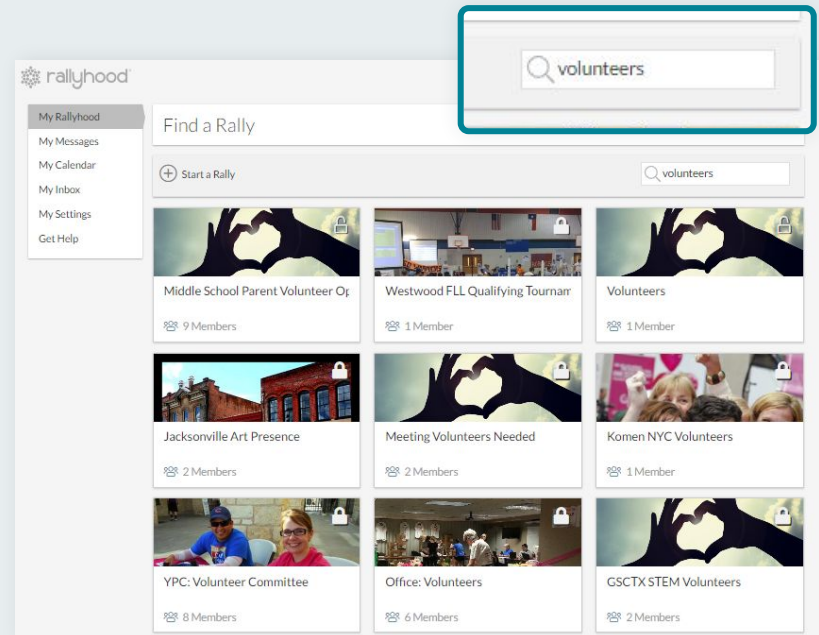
volunteers

rallyhood

My Rallyhood
My Messages
My Calendar
My Inbox
My Settings
Get Help

Find a Rally

Start a Rally

volunteers

Middle School Parent Volunteer Op
9 Members

Westwood FLL Qualifying Tournam
1 Member

Volunteers
1 Member

Jacksonville Art Presence
2 Members

Meeting Volunteers Needed
2 Members

Komen NYC Volunteers
1 Member

YPC: Volunteer Committee
8 Members

Office: Volunteers
6 Members

GSCTX STEM Volunteers
2 Members